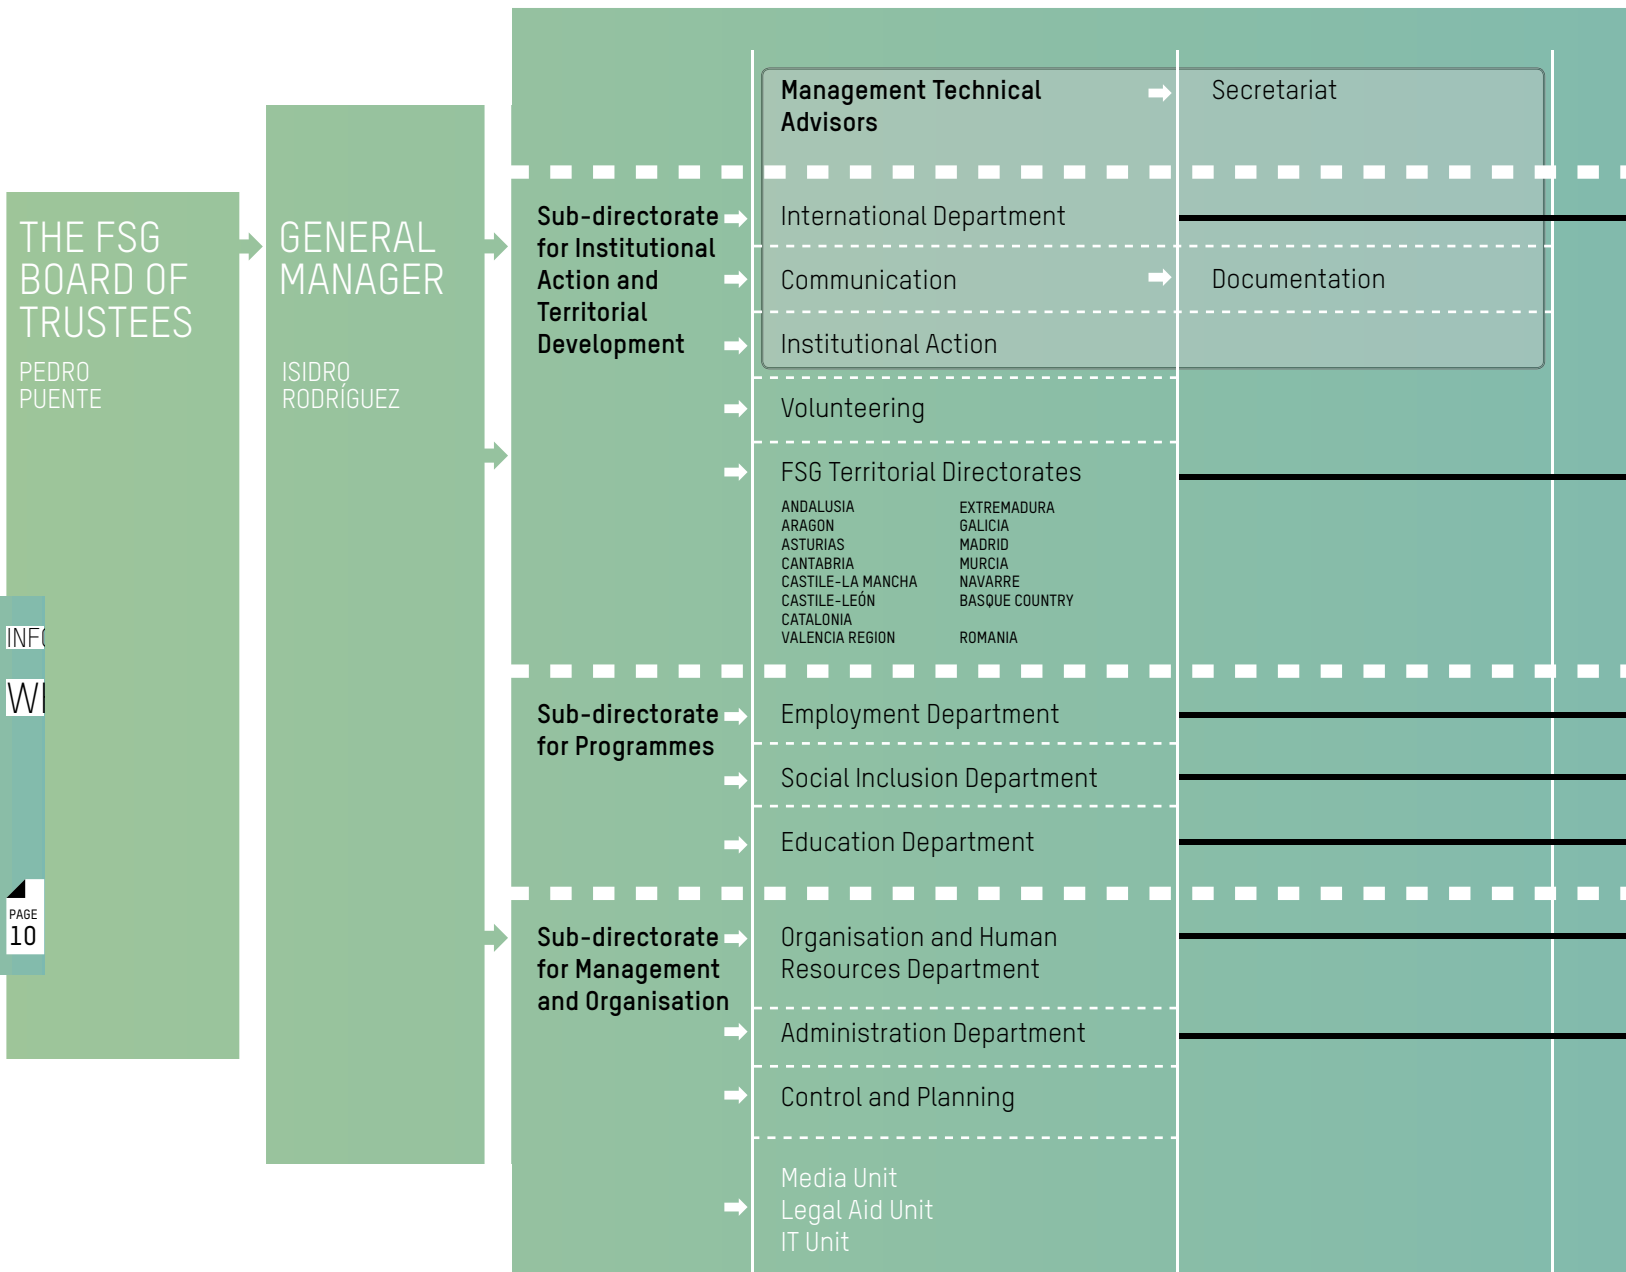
THE FSG BOARD OF TRUSTEES

PEDRO PUENTE

GENERAL MANAGER

ISIDRO RODRÍGUEZ

Management Technical Advisors

Secretariat

Sub-directorate for Institutional Action and Territorial Development

International Department

Communication

Documentation

Institutional Action

Volunteering

FSG Territorial Directorates

ANDALUSIA
ARAGON
ASTURIAS
CANTABRIA
CASTILE-LA MANCHA
CASTILE-LEÓN
CATALONIA
VALENCIA REGION

EXTREMADURA
GALICIA
MADRID
MURCIA
NAVARRE
BASQUE COUNTRY

ROMANIA

Sub-directorate for Programmes

Employment Department

Social Inclusion Department

Education Department

Sub-directorate for Management and Organisation

Organisation and Human Resources Department

Administration Department

Control and Planning

Media Unit
Legal Aid Unit
IT Unit

INF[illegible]

W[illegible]

PAGE
10